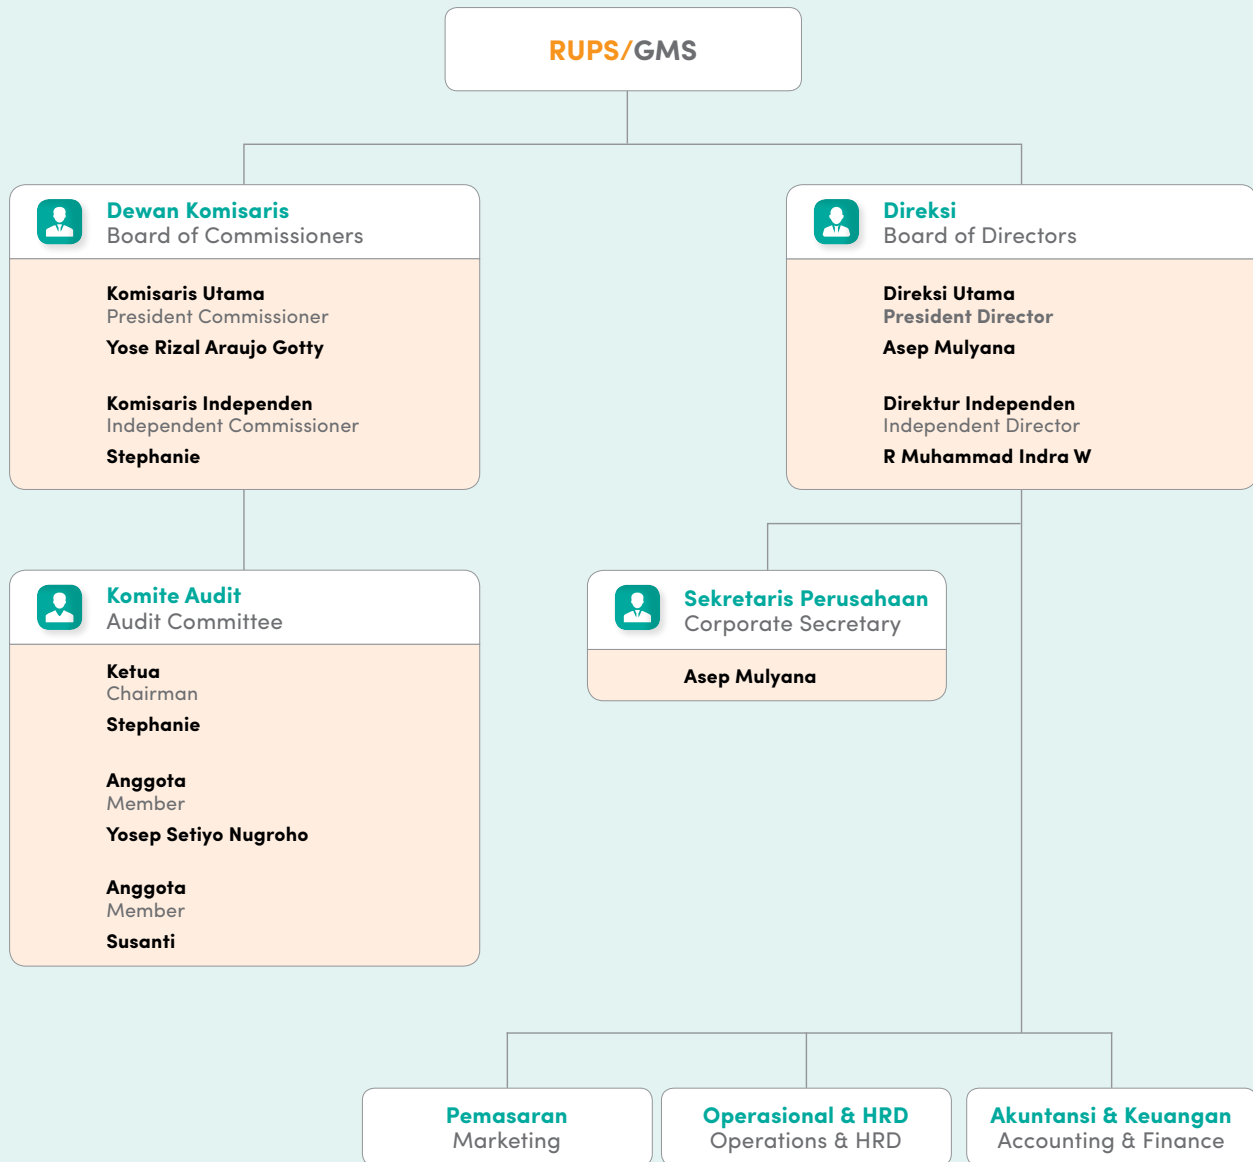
RUPS/GMS

Dewan Komisaris
Board of Commissioners

Komisaris Utama
President Commissioner
Yose Rizal Araujo Gotty

Komisaris Independen
Independent Commissioner
Stephanie

Direksi
Board of Directors

Direksi Utama
President Director
Asep Mulyana

Direktur Independen
Independent Director
R Muhammad Indra W

Komite Audit
Audit Committee

Ketua
Chairman
Stephanie

Anggota
Member
Yosep Setiyo Nugroho

Anggota
Member
Susanti

Sekretaris Perusahaan
Corporate Secretary

Asep Mulyana

Pemasaran
Marketing

Operasional & HRD
Operations & HRD

Akuntansi & Keuangan
Accounting & Finance